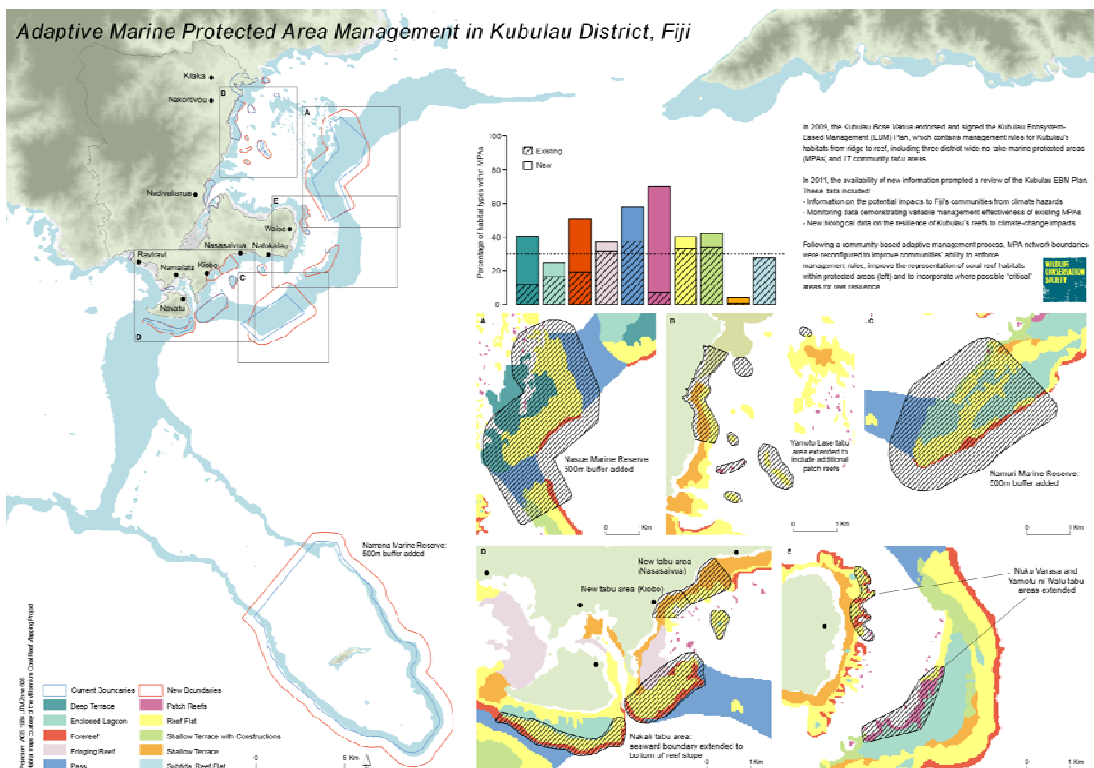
Adaptive Marine Protected Area Management in Kubulau District, Fiji

Kilaka
Nakorovou
Nadivakarua
Raviravi
Namalata
Kiobo
Nasasalvua
Nakalubu
Waisa
Navatu
A
B
C
D
E

Percentage of habitat types within MPAs
Existing
New

In 2009, the Kubulau Bose Vanua endorsed and signed the Kubulau Ecosystem-Based Management (EBM) Plan, which contains management rules for Kubulau's habitats from ridge to reef, including three district wide no-take marine protected areas (MPAs) and 17 community tabu areas.

In 2011, the availability of new information prompted a review of the Kubulau EBM Plan. These data included:
· Information on the potential impacts to Fiji's communities from climate hazards
· Monitoring data demonstrating variable management effectiveness of existing MPAs
· New biological data on the resilience of Kubulau's reefs to climate-change impacts

Following a community based adaptive management process, MPA network boundaries were reconfigured to improve communities' ability to enforce management rules, improve the representation of coral reef habitats within protected areas (left) and to incorporate where possible "critical" areas for reef resilience.

WILDLIFE CONSERVATION SOCIETY

A
Nasue Marine Reserve: 500m buffer added
0 1 Km

B
Yamotu Lase tabu area extended to include additional patch reefs

C
Namuri Marine Reserve: 500m buffer added
0 1 Km
0 1 Km

Namena Marine Reserve: 500m buffer added

D
New tabu area (Nasasaivua)
New tabu area (Kiobo)
Nakali tabu area: seaward boundary extended to bottom of reef slope
0 1 Km

E
Nuku Vanua and Yamotu ni Walu tabu areas extended
0 1 Km

Current Boundaries
New Boundaries
Deep Terrace
Patch Reefs
Enclosed Lagoon
Reef Flat
Forereef
Shallow Terrace with Constructions
Fringing Reef
Shallow Terrace
Pass
Subtidal Reef Flat

0 5 Km

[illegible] Coral Reef Mapping Project